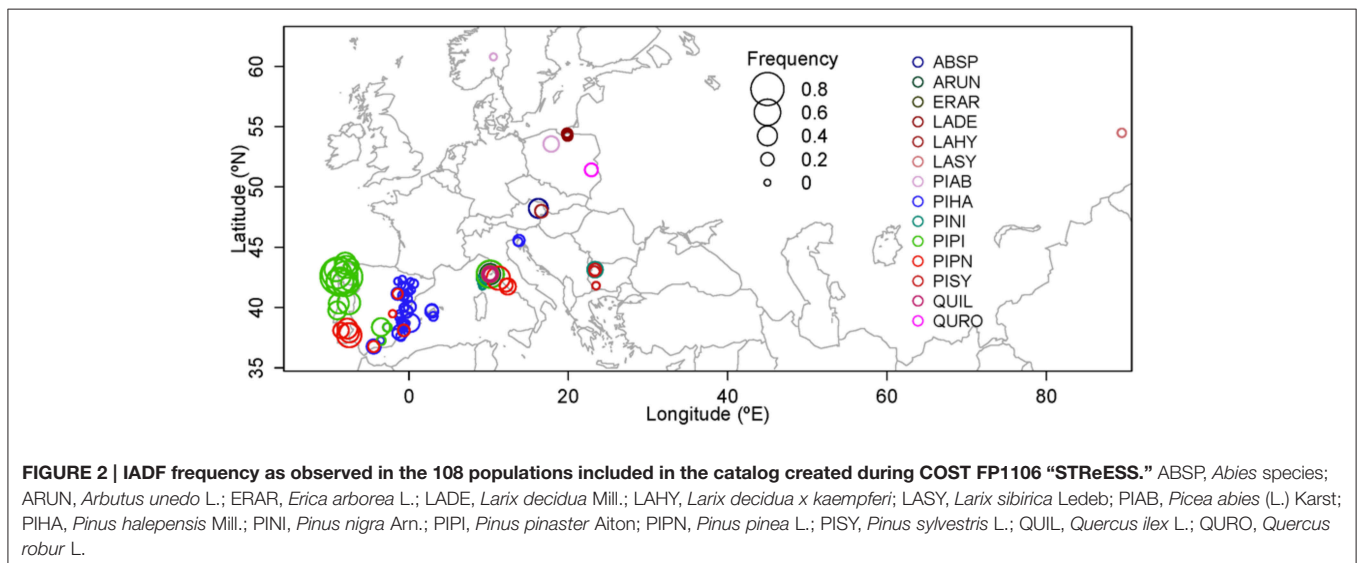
Frequency
0.8
0.6
0.4
0.2
0

ABSP
ARUN
ERAR
LADE
LAHY
LASY
PIAB
PIHA
PINI
PIPI
PIPN
PISY
QUIL
QURO

Latitude (ºN)
60
55
50
45
40
35

0
20
40
60
80
Longitude (ºE)

**FIGURE 2 | IADF frequency as observed in the 108 populations included in the catalog created during COST FP1106 "STReESS."** ABSP, *Abies* species; ARUN, *Arbutus unedo* L.; ERAR, *Erica arborea* L.; LADE, *Larix decidua* Mill.; LAHY, *Larix decidua x kaempferi*; LASY, *Larix sibirica* Ledeb; PIAB, *Picea abies* (L.) Karst; PIHA, *Pinus halepensis* Mill.; PINI, *Pinus nigra* Arn.; PIPI, *Pinus pinaster* Aiton; PIPN, *Pinus pinea* L.; PISY, *Pinus sylvestris* L.; QUIL, *Quercus ilex* L.; QURO, *Quercus robur* L.